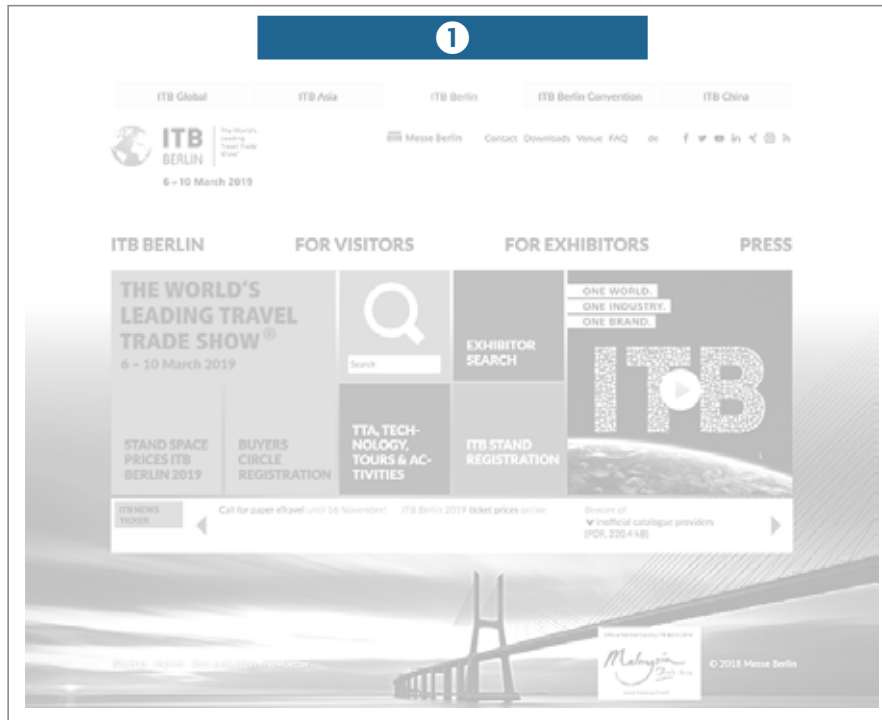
1

ITB Global | ITB Asia | ITB Berlin | ITB Berlin Convention | ITB China

ITB BERLIN The World's Leading Travel Trade Show®

6 – 10 March 2019

Messe Berlin Contact Downloads Venue FAQ de

ITB BERLIN FOR VISITORS FOR EXHIBITORS PRESS

THE WORLD'S LEADING TRAVEL TRADE SHOW®
6 – 10 March 2019

Search

EXHIBITOR SEARCH

ONE WORLD.
ONE INDUSTRY.
ONE BRAND.

ITB

STAND SPACE PRICES ITB BERLIN 2019

BUYERS CIRCLE REGISTRATION

TTA, TECHNOLOGY, TOURS & ACTIVITIES

ITB STAND REGISTRATION

ITB NEWS TICKER

Call for paper eTravel until 16 November!

ITB Berlin 2019 ticket prices online

Beware of unofficial catalogue providers (PDF, 220.4 kB)

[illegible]

Malaysia

© 2018 Messe Berlin